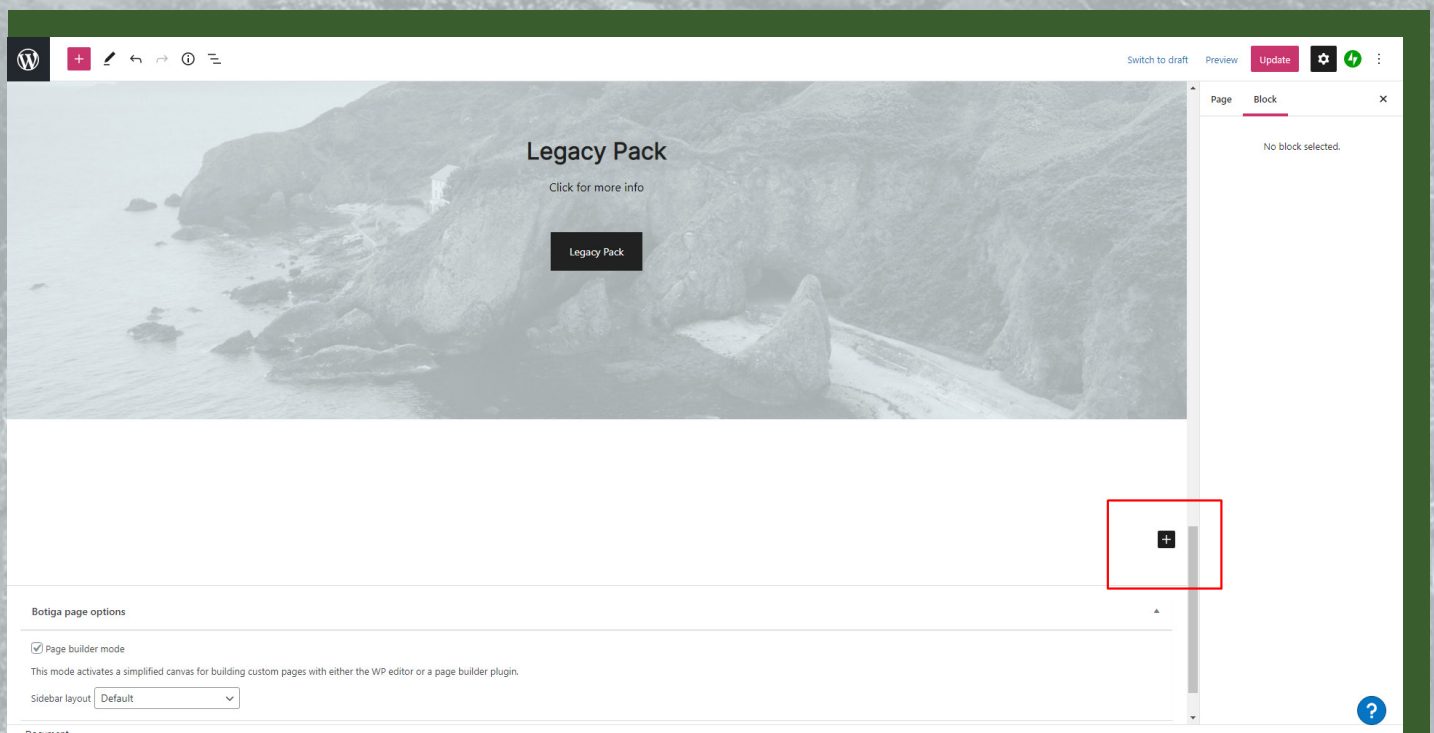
Switch to draft Preview Update

Page Block

No block selected.

Legacy Pack

Click for more info

Legacy Pack

Botiga page options

Page builder mode

This mode activates a simplified canvas for building custom pages with either the WP editor or a page builder plugin.

Sidebar layout Default

?

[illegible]